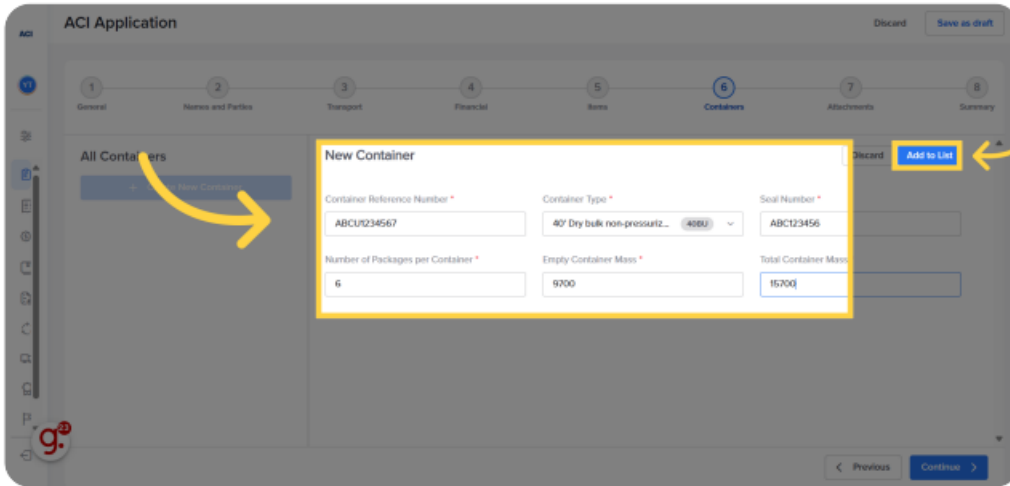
ACI

ACI Application

Discard Save as draft

YT

1 General
2 Names and Parties
3 Transport
4 Financial
5 Items
6 Containers
7 Attachments
8 Summary

All Contai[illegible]ers

+ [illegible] New Container

New Container

Discard Add to List

Container Reference Number *
ABCU1234567

Container Type *
40' Dry bulk non-pressuriz... 40BU

Seal Number *
ABC123456

Number of Packages per Container *
6

Empty Container Mass *
9700

Total Container Mass
15700

g. 23

< Previous Continue >